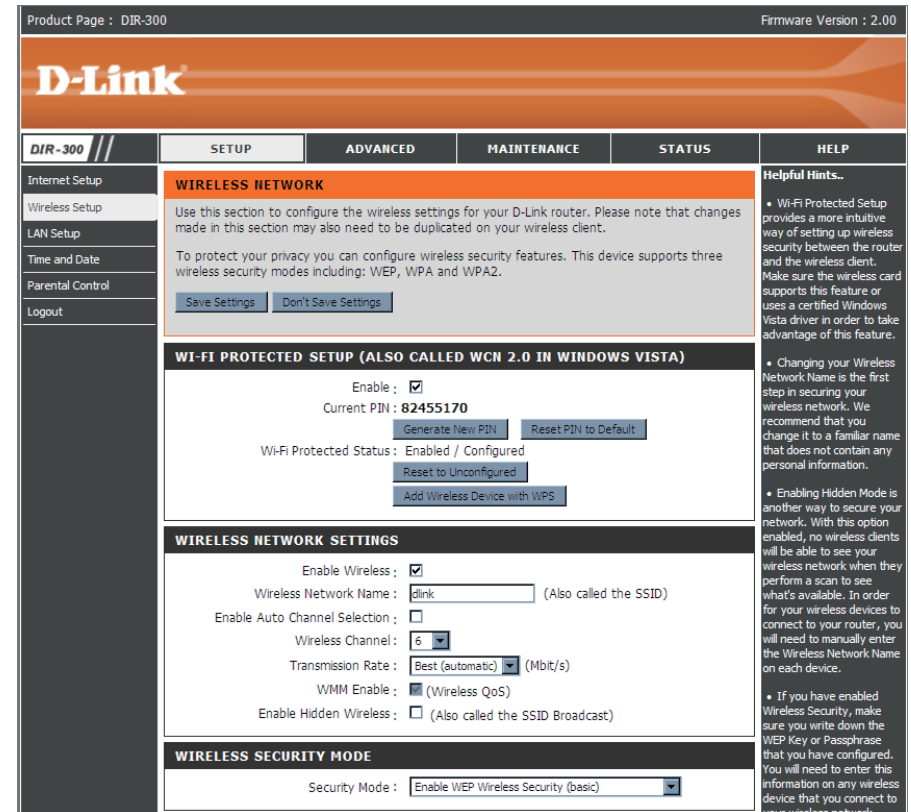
Product Page : DIR-300

Firmware Version : 2.00

D-Link

DIR-300

SETUP

ADVANCED

MAINTENANCE

STATUS

HELP

Internet Setup

Wireless Setup

LAN Setup

Time and Date

Parental Control

Logout

WIRELESS NETWORK

Use this section to configure the wireless settings for your D-Link router. Please note that changes made in this section may also need to be duplicated on your wireless client.

To protect your privacy you can configure wireless security features. This device supports three wireless security modes including: WEP, WPA and WPA2.

Save Settings | Don't Save Settings

WI-FI PROTECTED SETUP (ALSO CALLED WCN 2.0 IN WINDOWS VISTA)

Enable :

Current PIN : 82455170

Generate New PIN | Reset PIN to Default

Wi-Fi Protected Status : Enabled / Configured

Reset to Unconfigured

Add Wireless Device with WPS

WIRELESS NETWORK SETTINGS

Enable Wireless :

Wireless Network Name : dlink (Also called the SSID)

Enable Auto Channel Selection :

Wireless Channel : 6

Transmission Rate : Best (automatic) (Mbit/s)

WMM Enable : (Wireless QoS)

Enable Hidden Wireless : (Also called the SSID Broadcast)

WIRELESS SECURITY MODE

Security Mode : Enable WEP Wireless Security (basic)

Helpful Hints..

• Wi-Fi Protected Setup provides a more intuitive way of setting up wireless security between the router and the wireless client. Make sure the wireless card supports this feature or uses a certified Windows Vista driver in order to take advantage of this feature.

• Changing your Wireless Network Name is the first step in securing your wireless network. We recommend that you change it to a familiar name that does not contain any personal information.

• Enabling Hidden Mode is another way to secure your network. With this option enabled, no wireless clients will be able to see your wireless network when they perform a scan to see what's available. In order for your wireless devices to connect to your router, you will need to manually enter the Wireless Network Name on each device.

• If you have enabled Wireless Security, make sure you write down the WEP Key or Passphrase that you have configured. You will need to enter this information on any wireless device that you connect to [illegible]